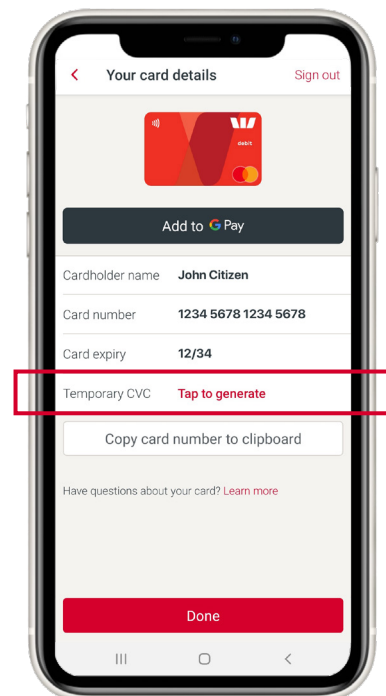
<

Your card details

Sign out

debit

Add to G Pay

| | |
|---|---|
| Cardholder name | John Citizen |
| Card number | 1234 5678 1234 5678 |
| Card expiry | 12/34 |
| Temporary CVC | Tap to generate |

Copy card number to clipboard

Have questions about your card? Learn more

Done